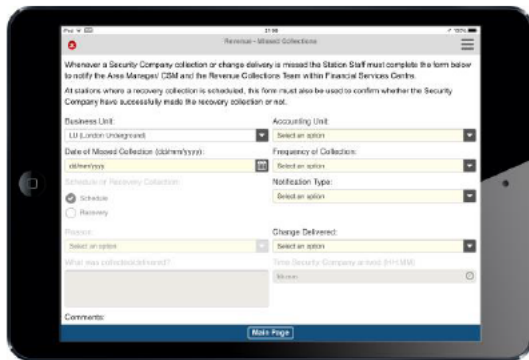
iPad  21:08  100%

Revenue - Missed Collections

Whenever a Security Company collection or change delivery is missed the Station Staff must complete the form below to notify the Area Manager/ CSM and the Revenue Collections Team within Financial Services Centre.

At stations where a recovery collection is scheduled, this form must also be used to confirm whether the Security Company have successfully made the recovery collection or not.

Business Unit:
LU (London Underground)

Accounting Unit:
Select an option

Date of Missed Collection (dd/mm/yyyy):
dd/mm/yyyy

Frequency of Collection:
Select an option

Schedule or Recovery Collection:
Schedule
Recovery

Notification Type:
Select an option

Reason:
Select an option

Change Delivered:
Select an option

What was collected/delivered?:

Time Security Company arrived (HH:MM):
hh:mm

Comments:

Main Page